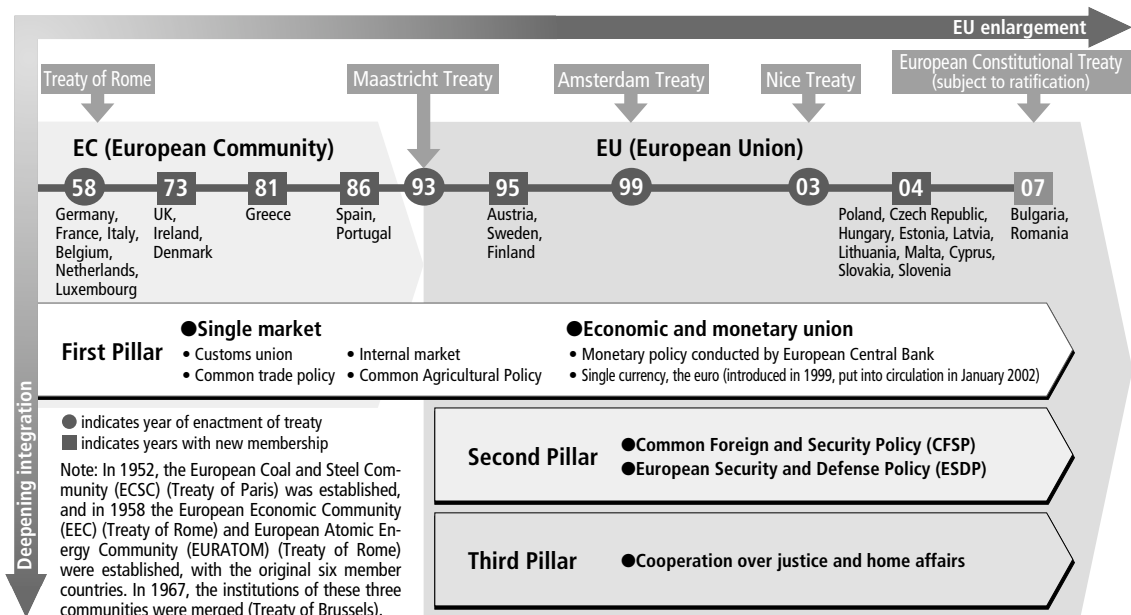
EU enlargement

Treaty of Rome

Maastricht Treaty

Amsterdam Treaty

Nice Treaty

European Constitutional Treaty (subject to ratification)

EC (European Community)

EU (European Union)

58 Germany, France, Italy, Belgium, Netherlands, Luxembourg

73 UK, Ireland, Denmark

81 Greece

86 Spain, Portugal

93

95 Austria, Sweden, Finland

99

03

04 Poland, Czech Republic, Hungary, Estonia, Latvia, Lithuania, Malta, Cyprus, Slovakia, Slovenia

07 Bulgaria, Romania

First Pillar

●Single market
• Customs union
• Common trade policy
• Internal market
• Common Agricultural Policy

●Economic and monetary union
• Monetary policy conducted by European Central Bank
• Single currency, the euro (introduced in 1999, put into circulation in January 2002)

Deepening integration

● indicates year of enactment of treaty
■ indicates years with new membership

Note: In 1952, the European Coal and Steel Community (ECSC) (Treaty of Paris) was established, and in 1958 the European Economic Community (EEC) (Treaty of Rome) and European Atomic Energy Community (EURATOM) (Treaty of Rome) were established, with the original six member countries. In 1967, the institutions of these three communities were merged (Treaty of Brussels).

Second Pillar
●Common Foreign and Security Policy (CFSP)
●European Security and Defense Policy (ESDP)

Third Pillar
●Cooperation over justice and home affairs